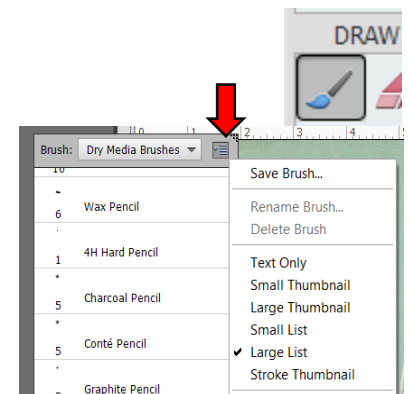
DRAW

0 1 2 3 4 5

Brush: Dry Media Brushes

10

6 Wax Pencil

1 4H Hard Pencil

5 Charcoal Pencil

5 Conté Pencil

Graphite Pencil

Save Brush...

Rename Brush...

Delete Brush

Text Only

Small Thumbnail

Large Thumbnail

Small List

✔ Large List

Stroke Thumbnail